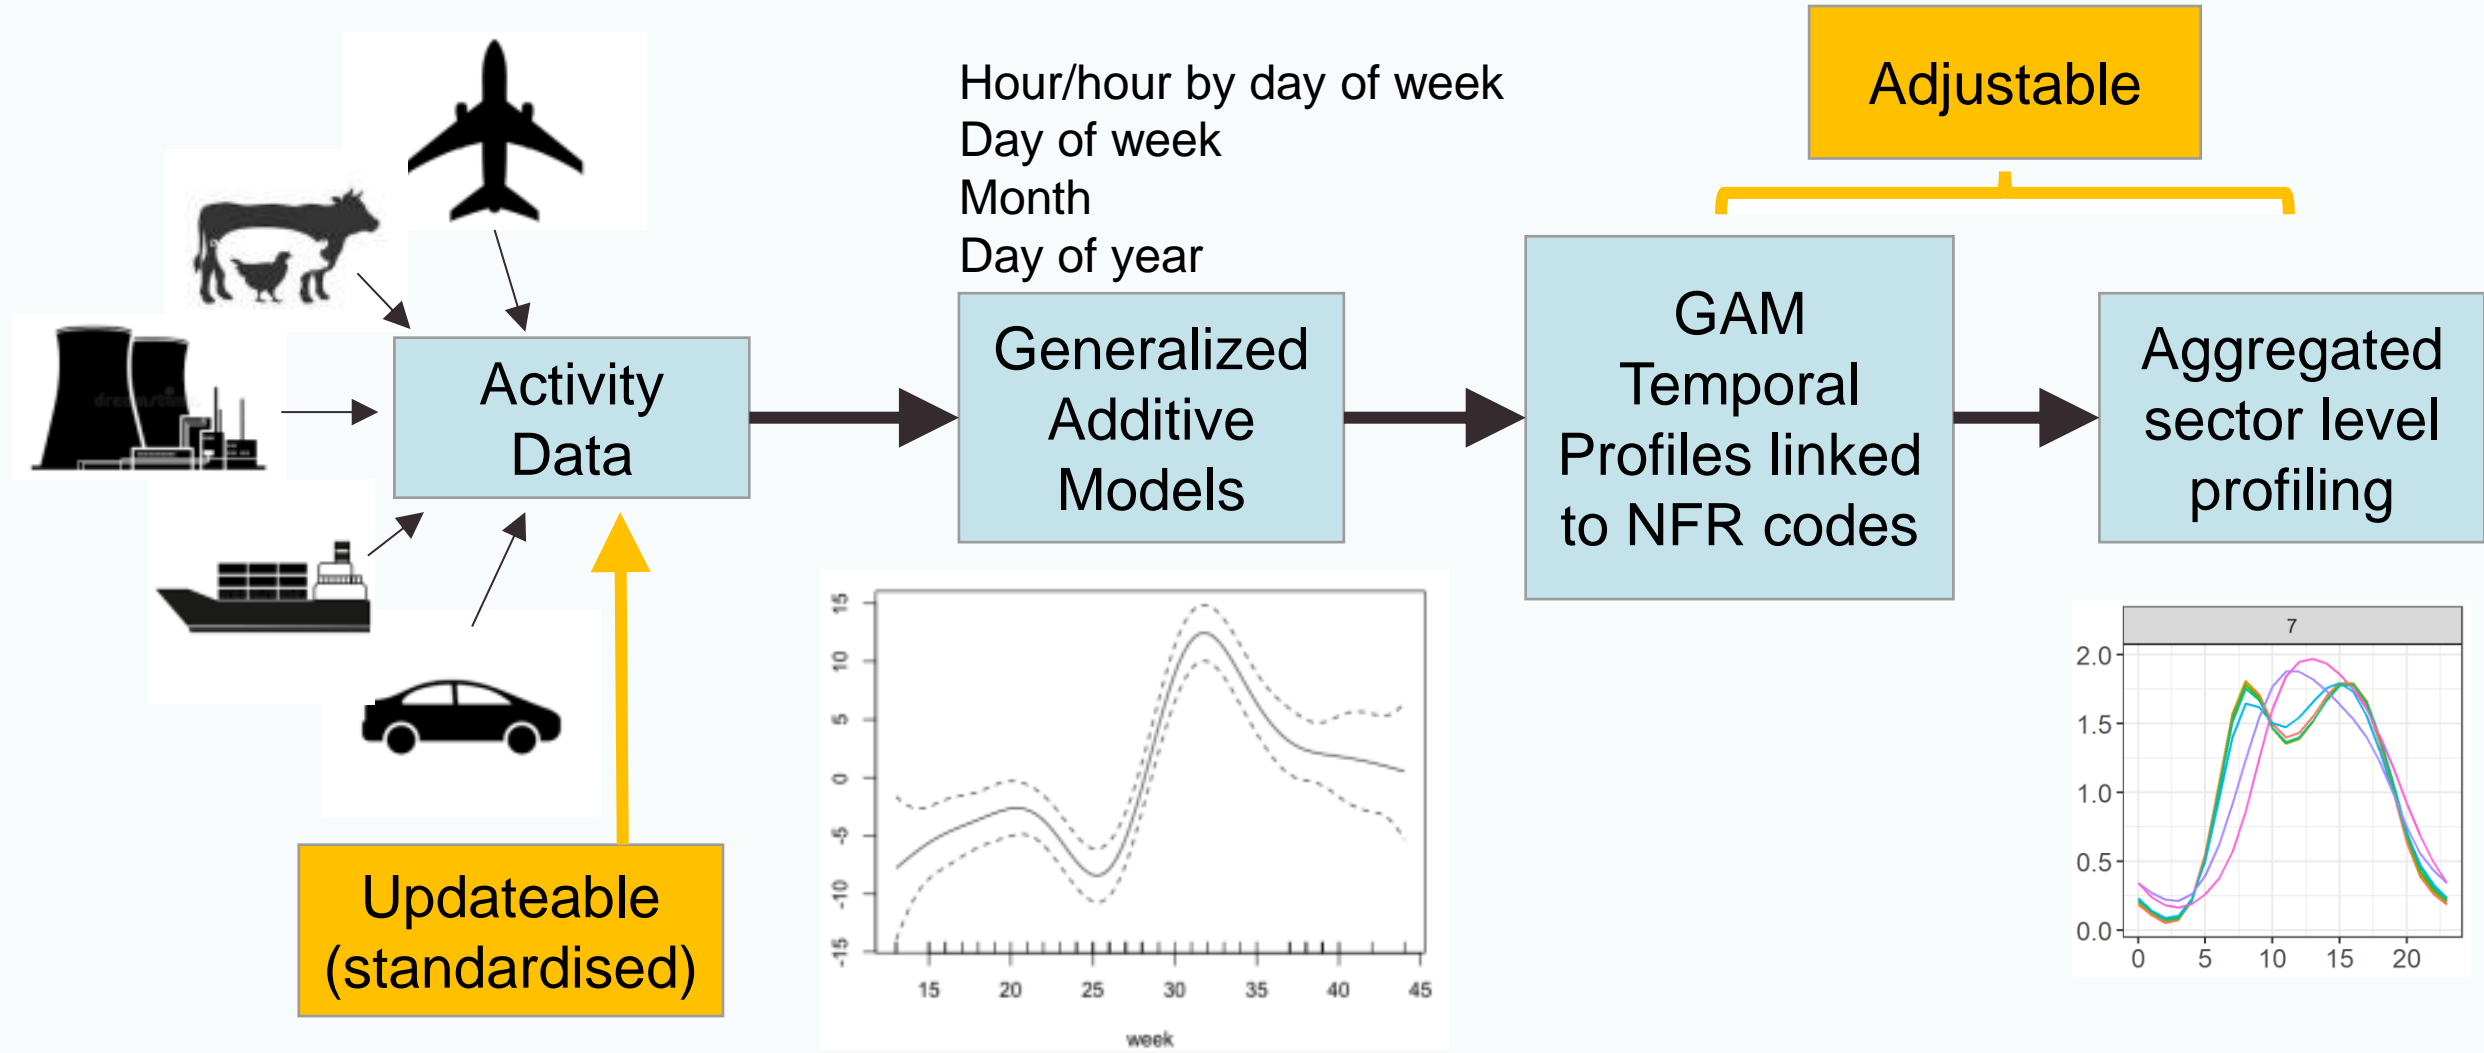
Hour/hour by day of week
Day of week
Month
Day of year

Adjustable

Activity Data

Generalized Additive Models

GAM Temporal Profiles linked to NFR codes

Aggregated sector level profiling

Updateable (standardised)

15
10
5
0
-5
-10
-15
15 20 25 30 35 40 45
week

7
2.0
1.5
1.0
0.5
0.0
0 5 10 15 20